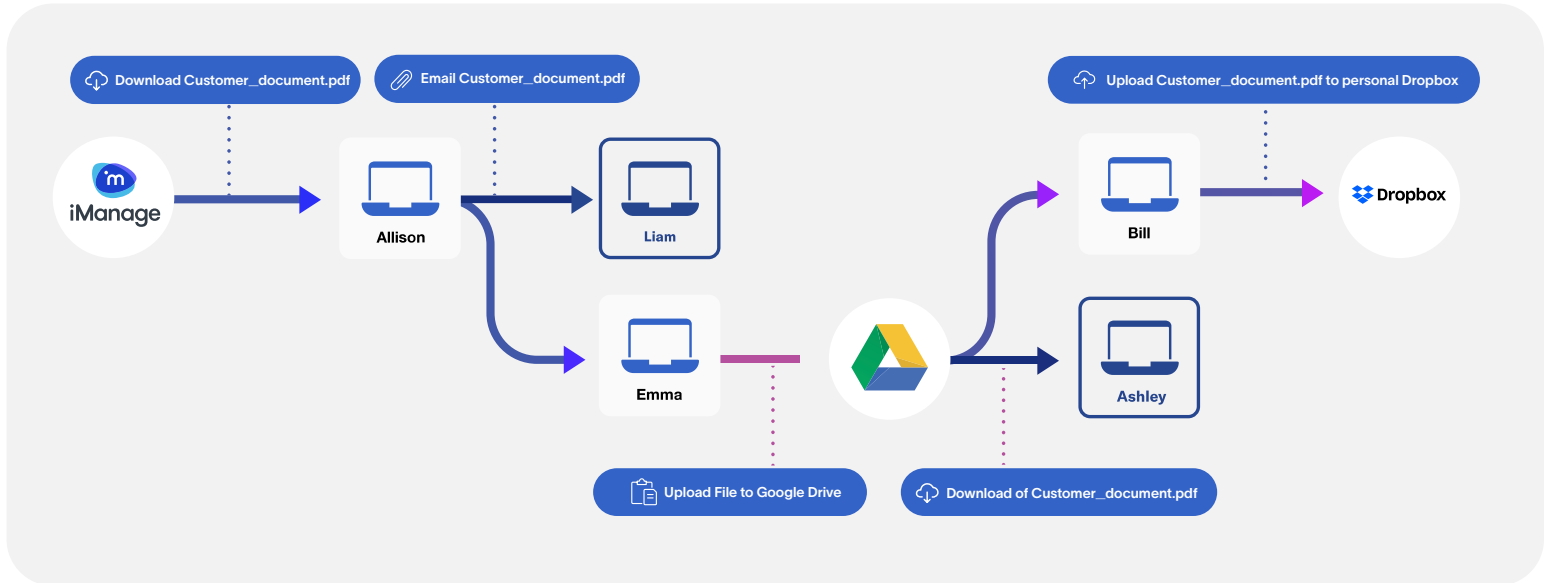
Download Customer_document.pdf

Email Customer_document.pdf

Upload Customer_document.pdf to personal Dropbox

iManage

Allison

Liam

Bill

Dropbox

Emma

Ashley

Upload File to Google Drive

Download of Customer_document.pdf